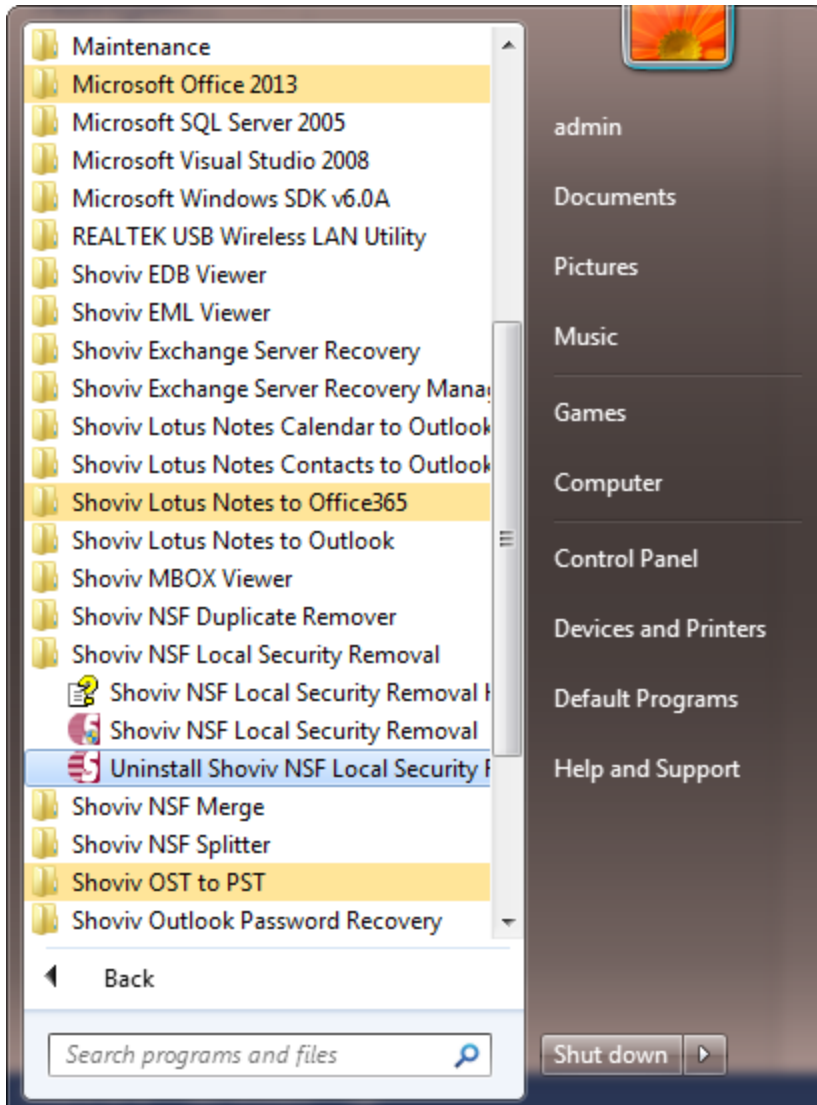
Maintenance
Microsoft Office 2013
Microsoft SQL Server 2005
Microsoft Visual Studio 2008
Microsoft Windows SDK v6.0A
REALTEK USB Wireless LAN Utility
Shoviv EDB Viewer
Shoviv EML Viewer
Shoviv Exchange Server Recovery
Shoviv Exchange Server Recovery Mana
Shoviv Lotus Notes Calendar to Outlook
Shoviv Lotus Notes Contacts to Outlook
Shoviv Lotus Notes to Office365
Shoviv Lotus Notes to Outlook
Shoviv MBOX Viewer
Shoviv NSF Duplicate Remover
Shoviv NSF Local Security Removal
Shoviv NSF Local Security Removal H
Shoviv NSF Local Security Removal
Uninstall Shoviv NSF Local Security F
Shoviv NSF Merge
Shoviv NSF Splitter
Shoviv OST to PST
Shoviv Outlook Password Recovery

Back

Search programs and files

admin
Documents
Pictures
Music
Games
Computer
Control Panel
Devices and Printers
Default Programs
Help and Support

Shut down